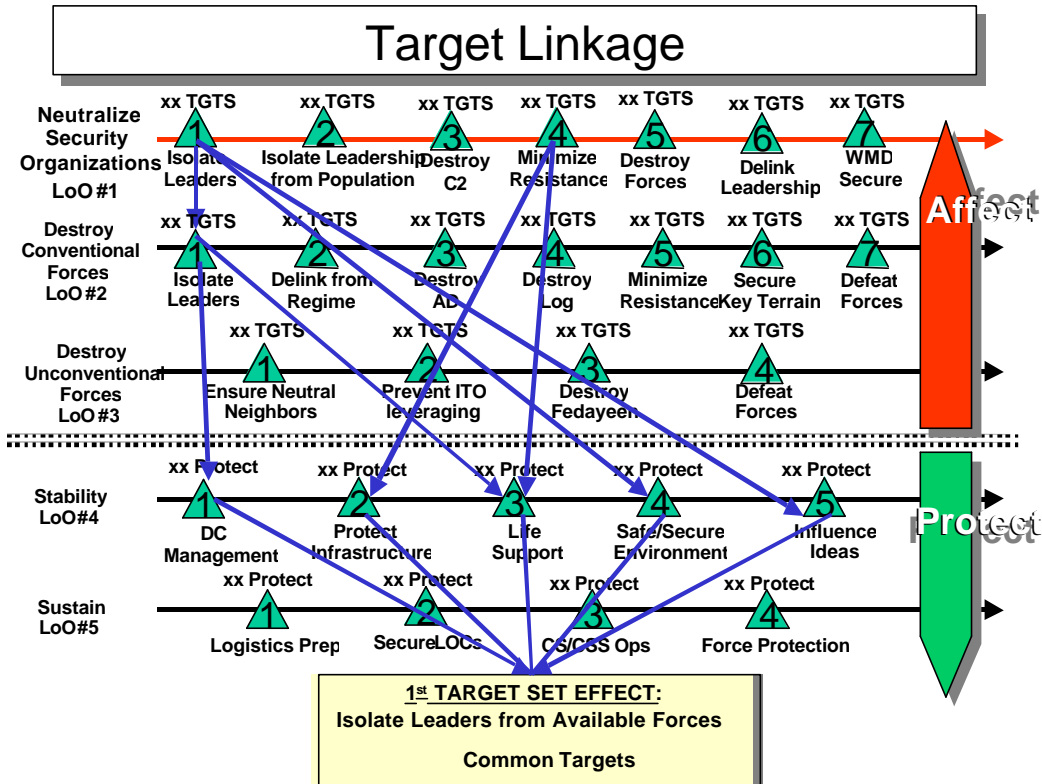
Target Linkage

Neutralize Security Organizations LoO #1

xx TGTS 1 Isolate Leaders
xx TGTS 2 Isolate Leadership from Population
xx TGTS 3 Destroy C2
xx TGTS 4 Minimize Resistance
xx TGTS 5 Destroy Forces
xx TGTS 6 Delink Leadership
xx TGTS 7 WMD Secure

Destroy Conventional Forces LoO #2

xx TGTS 1 Isolate Leaders
xx TGTS 2 Delink from Regime
xx TGTS 3 Destroy AD
xx TGTS 4 Destroy Log
xx TGTS 5 Minimize Resistance
xx TGTS 6 Secure Key Terrain
xx TGTS 7 Defeat Forces

Affect

Destroy Unconventional Forces LoO #3

xx TGTS 1 Ensure Neutral Neighbors
xx TGTS 2 Prevent ITO leveraging
xx TGTS 3 Destroy Fedayeen
xx TGTS 4 Defeat Forces

Stability LoO#4

xx Protect 1 DC Management
xx Protect 2 Protect Infrastructure
xx Protect 3 Life Support
xx Protect 4 Safe/Secure Environment
xx Protect 5 Influence Ideas

Protect

Sustain LoO#5

xx Protect 1 Logistics Prep
xx Protect 2 Secure LOCs
xx Protect 3 CS/CSS Ops
xx Protect 4 Force Protection

1st TARGET SET EFFECT:
Isolate Leaders from Available Forces

Common Targets